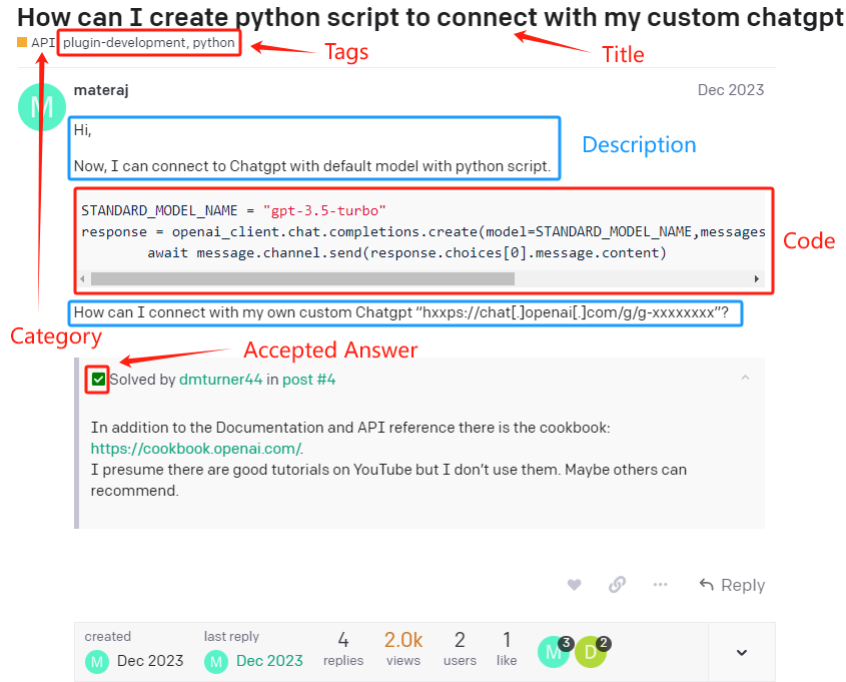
How can I create python script to connect with my custom chatgpt

API plugin-development, python Tags Title

M materaj Dec 2023

Hi,

Now, I can connect to Chatgpt with default model with python script.

Description

STANDARD_MODEL_NAME = "gpt-3.5-turbo"
response = openai_client.chat.completions.create(model=STANDARD_MODEL_NAME,messages
        await message.channel.send(response.choices[0].message.content)

Code

How can I connect with my own custom Chatgpt "hxxps://chat[.]openai[.]com/g/g-xxxxxxxx"?

Category

Accepted Answer

Solved by dmturner44 in post #4

In addition to the Documentation and API reference there is the cookbook: https://cookbook.openai.com/.
I presume there are good tutorials on YouTube but I don't use them. Maybe others can recommend.

Reply

| created | last reply | 4 | 2.0k | 2 | 1 |
|---|---|---|---|---|---|
| M Dec 2023 | M Dec 2023 | replies | views | users | like |

M 3 D 2